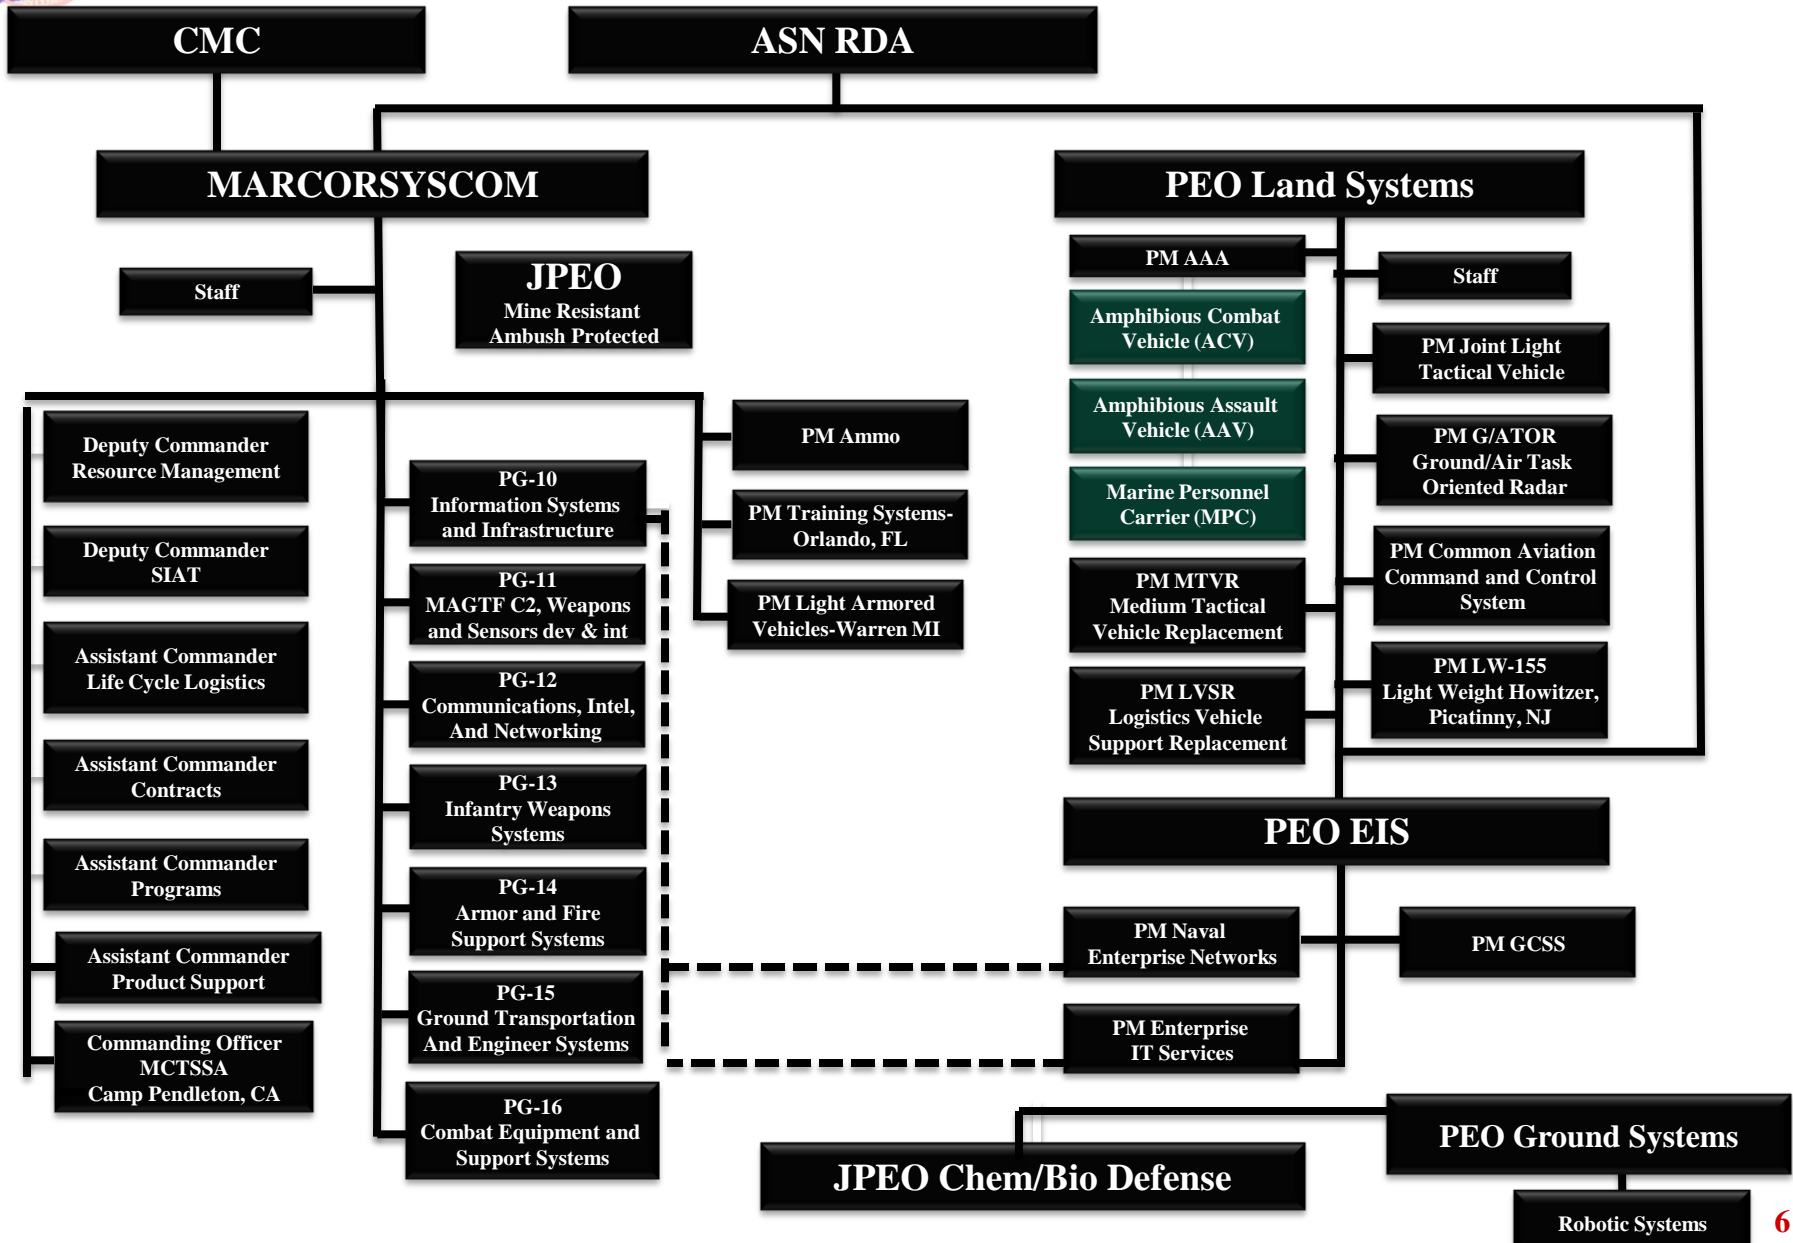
CMC

ASN RDA

MARCORSYSCOM

PEO Land Systems

Staff

JPEO
Mine Resistant Ambush Protected

PM AAA

Staff

Amphibious Combat Vehicle (ACV)

PM Joint Light Tactical Vehicle

Amphibious Assault Vehicle (AAV)

PM G/ATOR Ground/Air Task Oriented Radar

Marine Personnel Carrier (MPC)

PM Common Aviation Command and Control System

PM MTVR Medium Tactical Vehicle Replacement

PM LW-155 Light Weight Howitzer, Picatinny, NJ

PM LVSR Logistics Vehicle Support Replacement

Deputy Commander Resource Management

Deputy Commander SIAT

Assistant Commander Life Cycle Logistics

Assistant Commander Contracts

Assistant Commander Programs

Assistant Commander Product Support

Commanding Officer MCTSSA Camp Pendleton, CA

PG-10 Information Systems and Infrastructure

PG-11 MAGTF C2, Weapons and Sensors dev & int

PG-12 Communications, Intel, And Networking

PG-13 Infantry Weapons Systems

PG-14 Armor and Fire Support Systems

PG-15 Ground Transportation And Engineer Systems

PG-16 Combat Equipment and Support Systems

PM Ammo

PM Training Systems- Orlando, FL

PM Light Armored Vehicles-Warren MI

PEO EIS

PM Naval Enterprise Networks

PM GCSS

PM Enterprise IT Services

PEO Ground Systems

JPEO Chem/Bio Defense

Robotic Systems

6